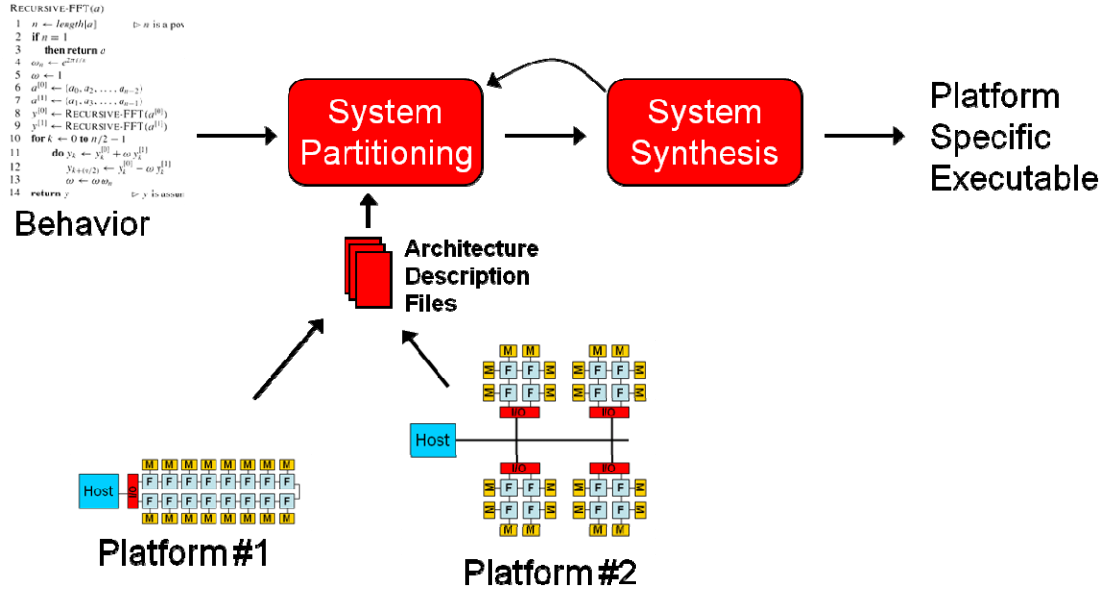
RECURSIVE-FFT($a$)
1 $n \leftarrow length[a]$ ▷ $n$ is a pov
2 if $n = 1$
3 then return $a$
4 $\omega_n \leftarrow e^{2\pi i/n}$
5 $\omega \leftarrow 1$
6 $a^{[0]} \leftarrow (a_0, a_2, \ldots, a_{n-2})$
7 $a^{[1]} \leftarrow (a_1, a_3, \ldots, a_{n-1})$
8 $y^{[0]} \leftarrow$ RECURSIVE-FFT($a^{[0]}$)
9 $y^{[1]} \leftarrow$ RECURSIVE-FFT($a^{[1]}$)
10 for $k \leftarrow 0$ to $n/2 - 1$
11 do $y_k \leftarrow y_k^{[0]} + \omega\, y_k^{[1]}$
12 $y_{k+(n/2)} \leftarrow y_k^{[0]} - \omega\, y_k^{[1]}$
13 $\omega \leftarrow \omega\, \omega_n$
14 return $y$ ▷ $y$ is assum

Behavior

System Partitioning

System Synthesis

Platform Specific Executable

Architecture Description Files

M M M M M M M M
Host I/O F F F F F F F F
F F F F F F F F
M M M M M M M M

Platform #1

M M M M
M F F M M F F M
M F F M M F F M
I/O I/O
Host
I/O I/O
M F F M M F F M
M F F M M F F M
M M M M

Platform #2